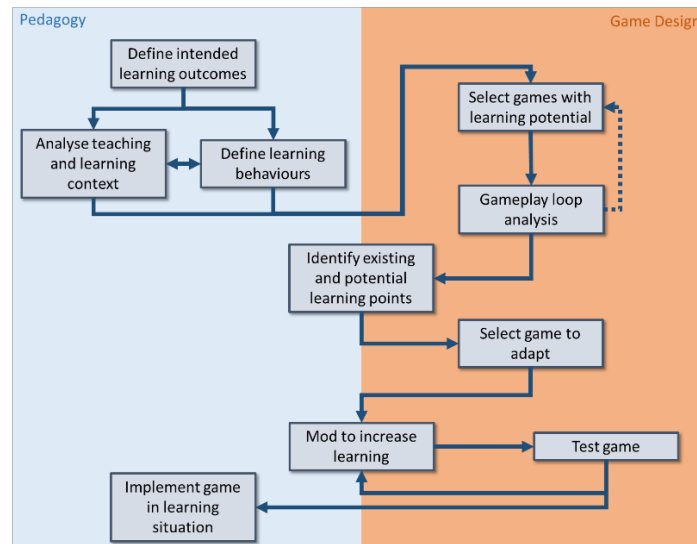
Pedagogy

Game Desig

Define intended learning outcomes

Analyse teaching and learning context

Define learning behaviours

Select games with learning potential

Gameplay loop analysis

Identify existing and potential learning points

Select game to adapt

Mod to increase learning

Test game

Implement game in learning situation